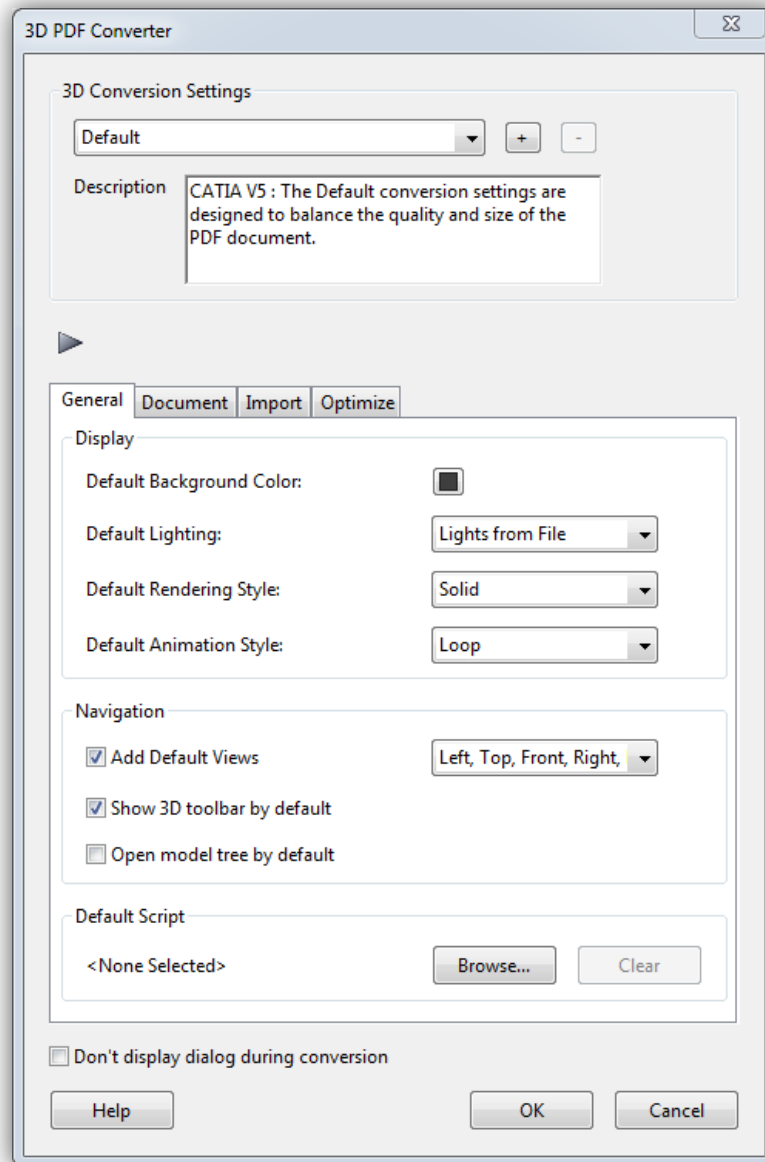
3D PDF Converter

3D Conversion Settings

Default

+ -

Description

CATIA V5 : The Default conversion settings are designed to balance the quality and size of the PDF document.

General | Document | Import | Optimize

Display

Default Background Color:

Default Lighting: Lights from File

Default Rendering Style: Solid

Default Animation Style: Loop

Navigation

Add Default Views Left, Top, Front, Right,

Show 3D toolbar by default

Open model tree by default

Default Script

<None Selected> Browse... Clear

Don't display dialog during conversion

Help OK Cancel